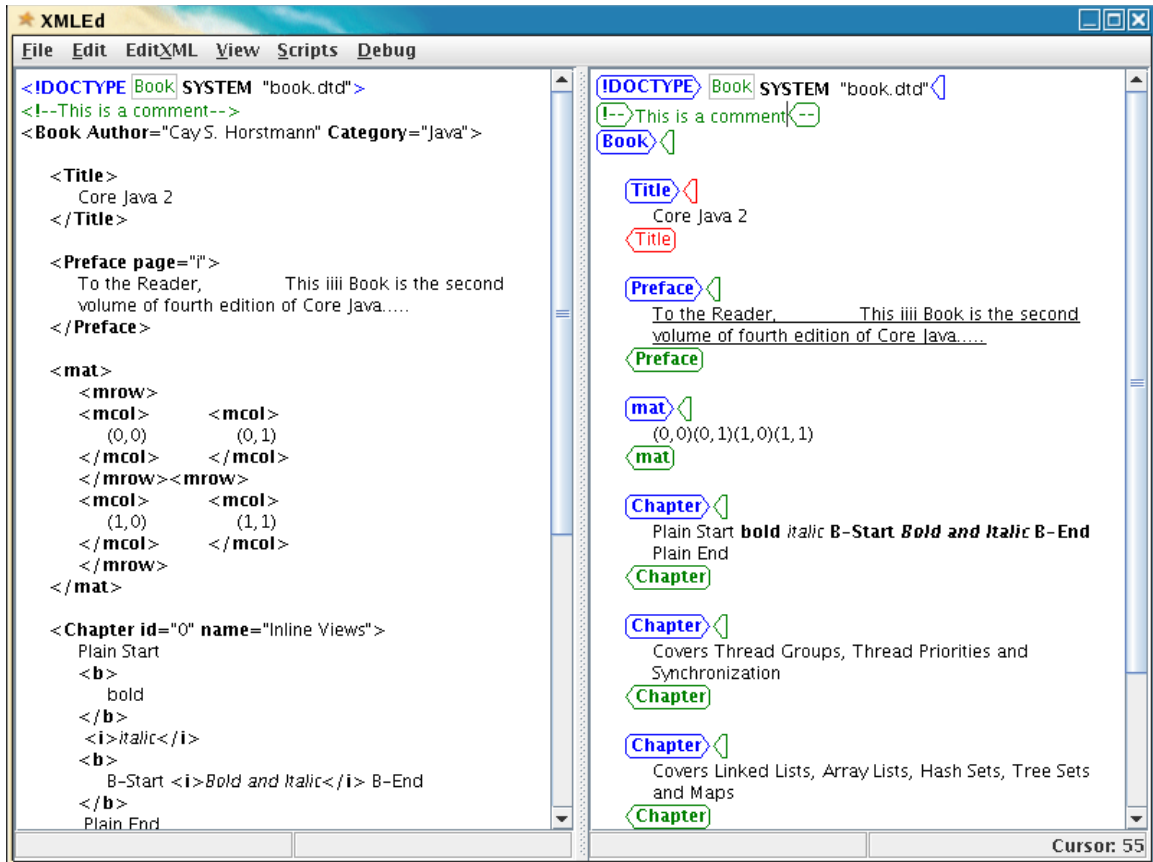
XMLEd

File Edit EditXML View Scripts Debug

<!DOCTYPE Book SYSTEM "book.dtd">
<!--This is a comment-->
<Book Author="Cay S. Horstmann" Category="Java">

<Title>
Core Java 2
</Title>

<Preface page="i">
To the Reader, This iiii Book is the second volume of fourth edition of Core Java.....
</Preface>

<mat>
<mrow>
<mcol> <mcol>
(0,0) (0,1)
</mcol> </mcol>
</mrow><mrow>
<mcol> <mcol>
(1,0) (1,1)
</mcol> </mcol>
</mrow>
</mat>

<Chapter id="0" name="Inline Views">
Plain Start
<b>
bold
</b>
<i>italic</i>
<b>
B-Start <i>Bold and Italic</i> B-End
</b>
Plain End

!DOCTYPE Book SYSTEM "book.dtd"
!-- This is a comment --
Book

Title
Core Java 2
Title

Preface
To the Reader, This iiii Book is the second volume of fourth edition of Core Java.....
Preface

mat
(0,0)(0,1)(1,0)(1,1)
mat

Chapter
Plain Start bold italic B-Start Bold and Italic B-End Plain End
Chapter

Chapter
Covers Thread Groups, Thread Priorities and Synchronization
Chapter

Chapter
Covers Linked Lists, Array Lists, Hash Sets, Tree Sets and Maps
Chapter

Cursor: 55